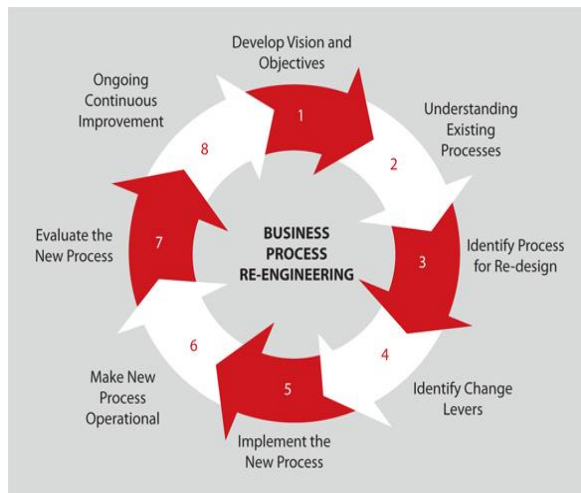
Develop Vision and Objectives

1

Understanding Existing Processes

2

Identify Process for Re-design

3

4

Identify Change Levers

5

Implement the New Process

6

Make New Process Operational

7

Evaluate the New Process

8

Ongoing Continuous Improvement

BUSINESS PROCESS RE-ENGINEERING